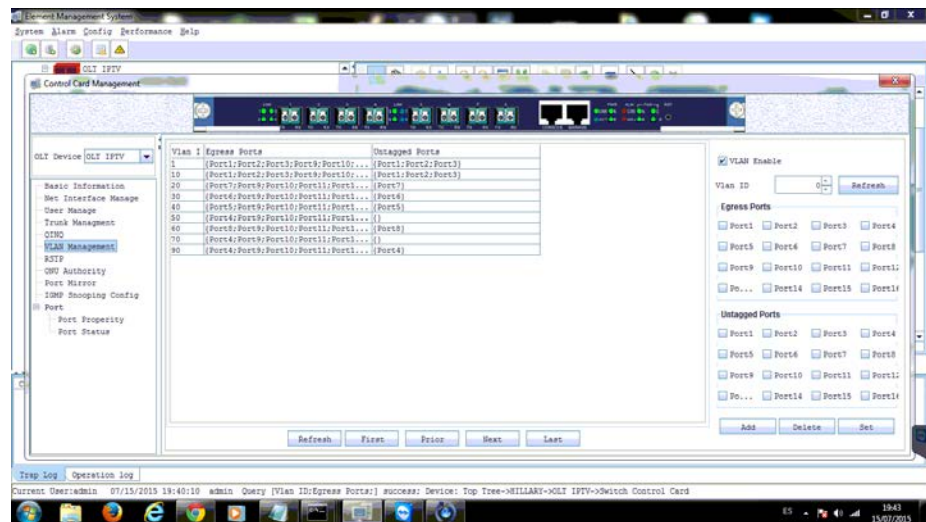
Element Management System

System Alarm Config Performance Help

OLT IPTV

Control Card Management

OLT Device OLT IPTV

Basic Information
Net Interface Manage
User Manage
Trunk Managment
QINQ
VLAN Management
RSTP
ONU Authority
Port Mirror
IGMP Snooping Config
Port
Port Properity
Port Status

| Vlan I | Egress Ports | Untagged Ports |
|---|---|---|
| 1 | {Port1;Port2;Port3;Port9;Port10;... | {Port1;Port2;Port3} |
| 10 | {Port1;Port2;Port3;Port9;Port10;... | {Port1;Port2;Port3} |
| 20 | {Port7;Port9;Port10;Port11;Port1... | {Port7} |
| 30 | {Port6;Port9;Port10;Port11;Port1... | {Port6} |
| 40 | {Port5;Port9;Port10;Port11;Port1... | {Port5} |
| 50 | {Port4;Port9;Port10;Port11;Port1... | {} |
| 60 | {Port8;Port9;Port10;Port11;Port1... | {Port8} |
| 70 | {Port4;Port9;Port10;Port11;Port3... | {} |
| 90 | {Port4;Port9;Port10;Port11;Port1... | {Port4} |

VLAN Enable

Vlan ID 0 Refresh

Egress Ports

Port1 Port2 Port3 Port4
Port5 Port6 Port7 Port8
Port9 Port10 Port11 Port12
Po... Port14 Port15 Port16

Untagged Ports

Port1 Port2 Port3 Port4
Port5 Port6 Port7 Port8
Port9 Port10 Port11 Port12
Po... Port14 Port15 Port16

Add Delete Set

Refresh First Prior Next Last

Trap Log Operation log

Current User:admin 07/15/2015 19:40:10 admin Query [Vlan ID;Egress Ports;] success; Device: Top Tree->HILLARY->OLT IPTV->Switch Control Card

ES 19:43 15/07/2015